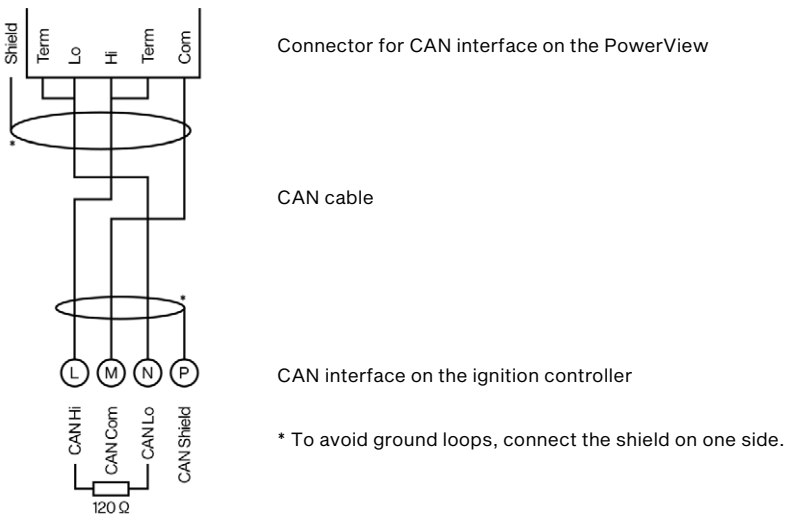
Shield
Term
Lo
Hi
Term
Com

Connector for CAN interface on the PowerView

*

CAN cable

*

L
M
N
P

CAN interface on the ignition controller

CAN Hi
CAN Com
CAN Lo
CAN Shield

* To avoid ground loops, connect the shield on one side.

120 Ω